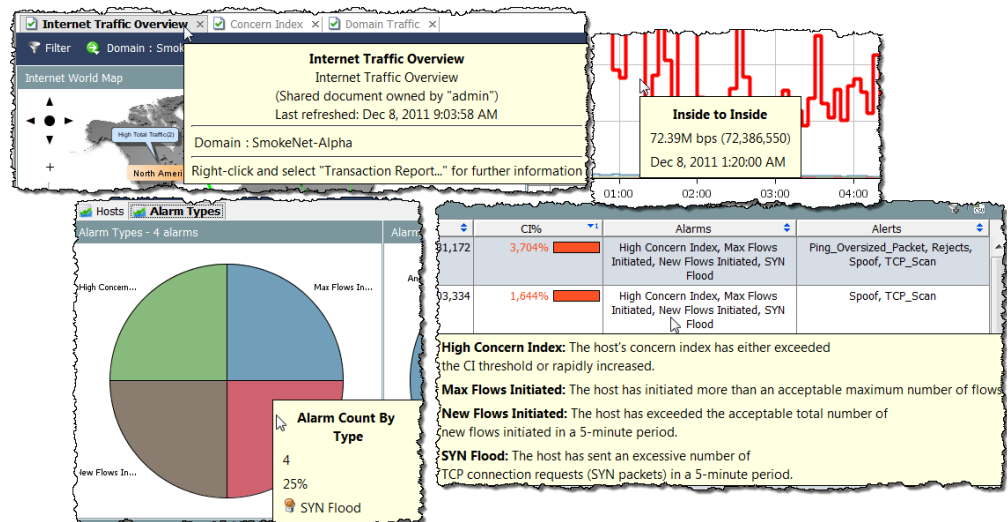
Internet Traffic Overview | Concern Index | Domain Traffic

Filter | Domain : Smoke

Internet World Map

High Total Traffic(2)

North Ameri

Internet Traffic Overview
Internet Traffic Overview
(Shared document owned by "admin")
Last refreshed: Dec 8, 2011 9:03:58 AM

Domain : SmokeNet-Alpha

Right-click and select "Transaction Report..." for further information

Inside to Inside
72.39M bps (72,386,550)
Dec 8, 2011 1:20:00 AM

01:00 02:00 03:00 04:00

Hosts | Alarm Types

Alarm Types - 4 alarms

Alarm

High Concern...

Max Flows In...

New Flows In...

Alarm Count By Type
4
25%
SYN Flood

| | CI% | Alarms | Alerts |
|---|---|---|---|
| 1,172 | 3,704% | High Concern Index, Max Flows Initiated, New Flows Initiated, SYN Flood | Ping_Oversized_Packet, Rejects, Spoof, TCP_Scan |
| 3,334 | 1,644% | High Concern Index, Max Flows Initiated, New Flows Initiated, SYN Flood | Spoof, TCP_Scan |

High Concern Index: The host's concern index has either exceeded the CI threshold or rapidly increased.

Max Flows Initiated: The host has initiated more than an acceptable maximum number of flows

New Flows Initiated: The host has exceeded the acceptable total number of new flows initiated in a 5-minute period.

SYN Flood: The host has sent an excessive number of TCP connection requests (SYN packets) in a 5-minute period.